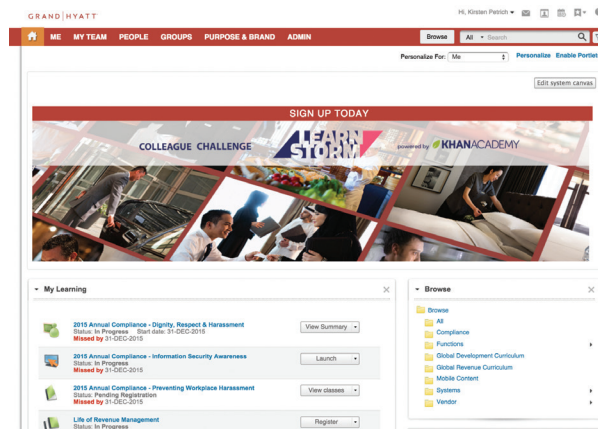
GRAND HYATT

Hi, Kirsten Petrich ▾

ME MY TEAM PEOPLE GROUPS PURPOSE & BRAND ADMIN

Browse All ▾ Search

Personalize For: Me Personalize Enable Portlet

Edit system canvas

SIGN UP TODAY

COLLEAGUE CHALLENGE LEARN STORM powered by KHANACADEMY

My Learning

2015 Annual Compliance - Dignity, Respect & Harassment
Status: In Progress Start date: 31-DEC-2015
Missed by 31-DEC-2015
View Summary ▾

2015 Annual Compliance - Information Security Awareness
Status: In Progress
Missed by 31-DEC-2015
Launch ▾

2015 Annual Compliance - Preventing Workplace Harassment
Status: Pending Registration
Missed by 31-DEC-2015
View classes ▾

Life of Revenue Management
Status: In Progress
Register ▾

Browse

Browse
All
Compliance
Functions
Global Development Curriculum
Global Revenue Curriculum
Mobile Content
Systems
Vendor